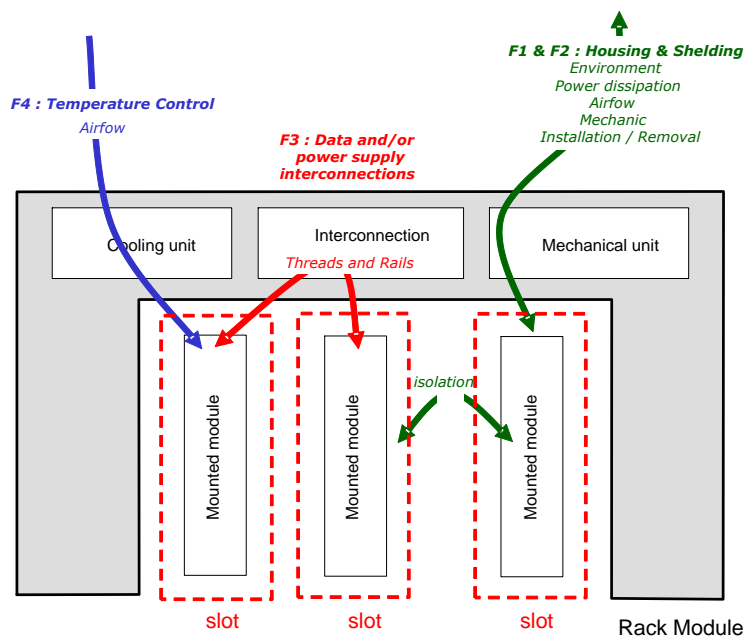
F1 & F2 : Housing & Shelding
Environment
Power dissipation
Airfow
Mechanic
Installation / Removal

F4 : Temperature Control
Airfow

F3 : Data and/or power supply interconnections

Cooling unit

Interconnection

Mechanical unit

Threads and Rails

isolation

Mounted module

Mounted module

Mounted module

slot

slot

slot

Rack Module